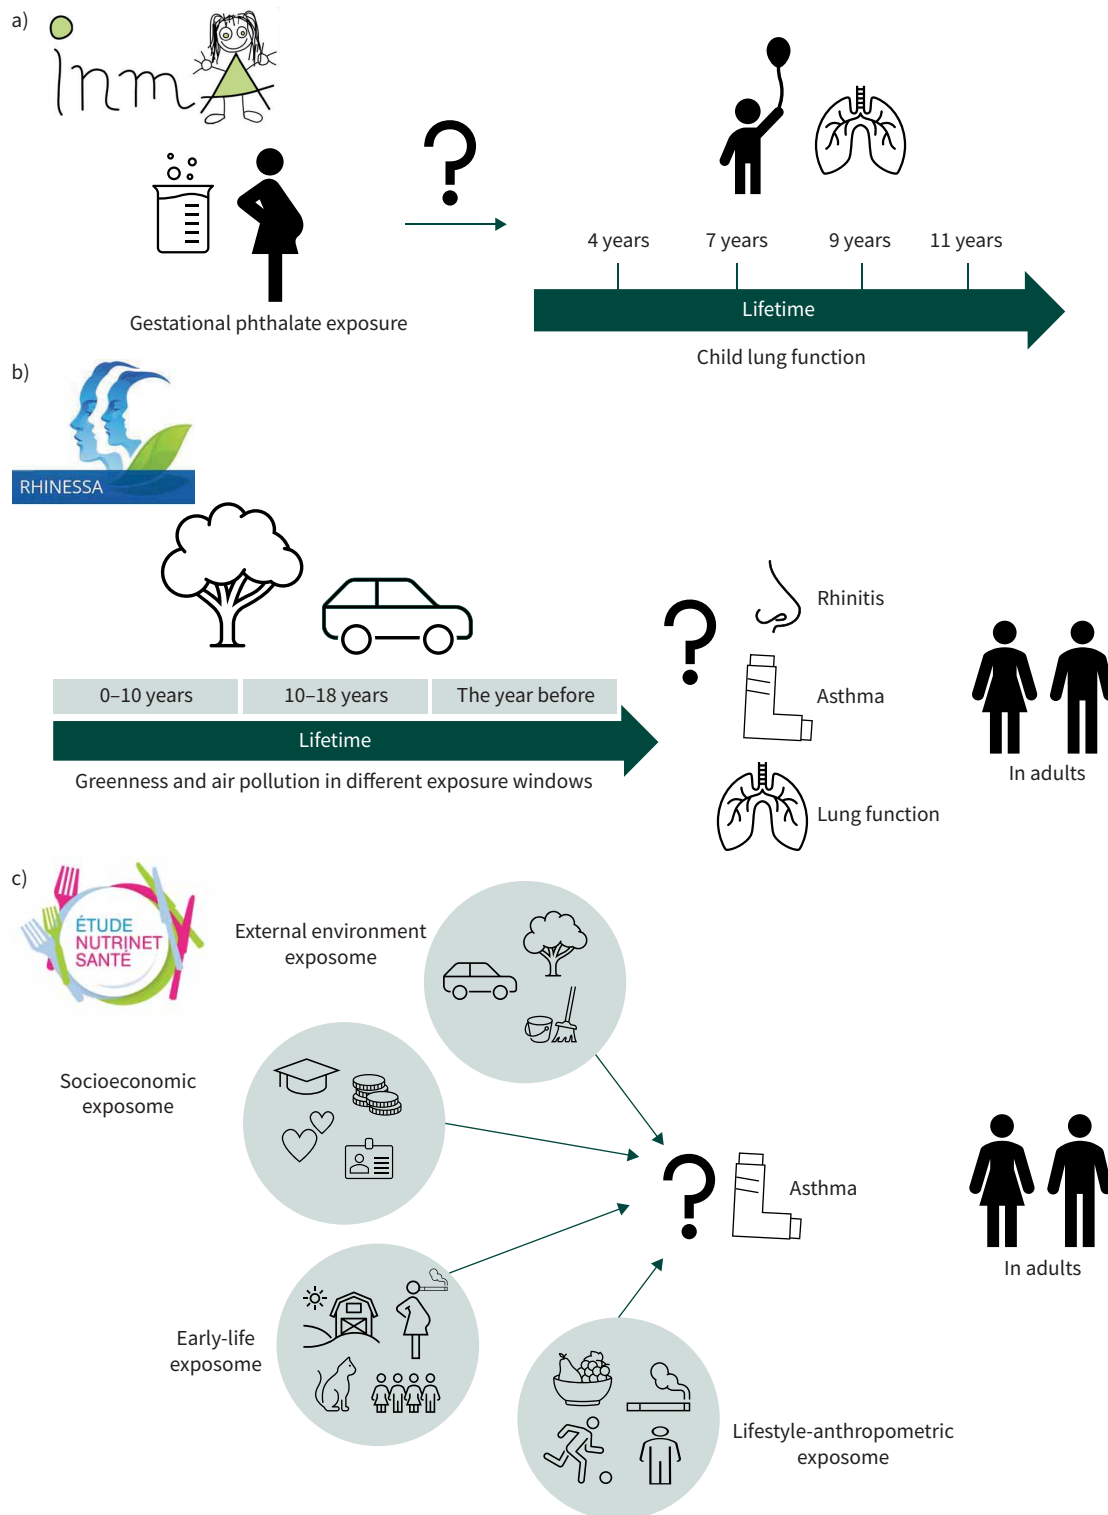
a)

inma

Gestational phthalate exposure

?

4 years 7 years 9 years 11 years

Lifetime

Child lung function

b)

RHINESSA

| 0–10 years | 10–18 years | The year before |
|---|---|---|

Lifetime

Greenness and air pollution in different exposure windows

?

Rhinitis

Asthma

Lung function

In adults

c)

ÉTUDE NUTRINET SANTÉ

External environment exposome

Socioeconomic exposome

Early-life exposome

Lifestyle-anthropometric exposome

?

Asthma

In adults